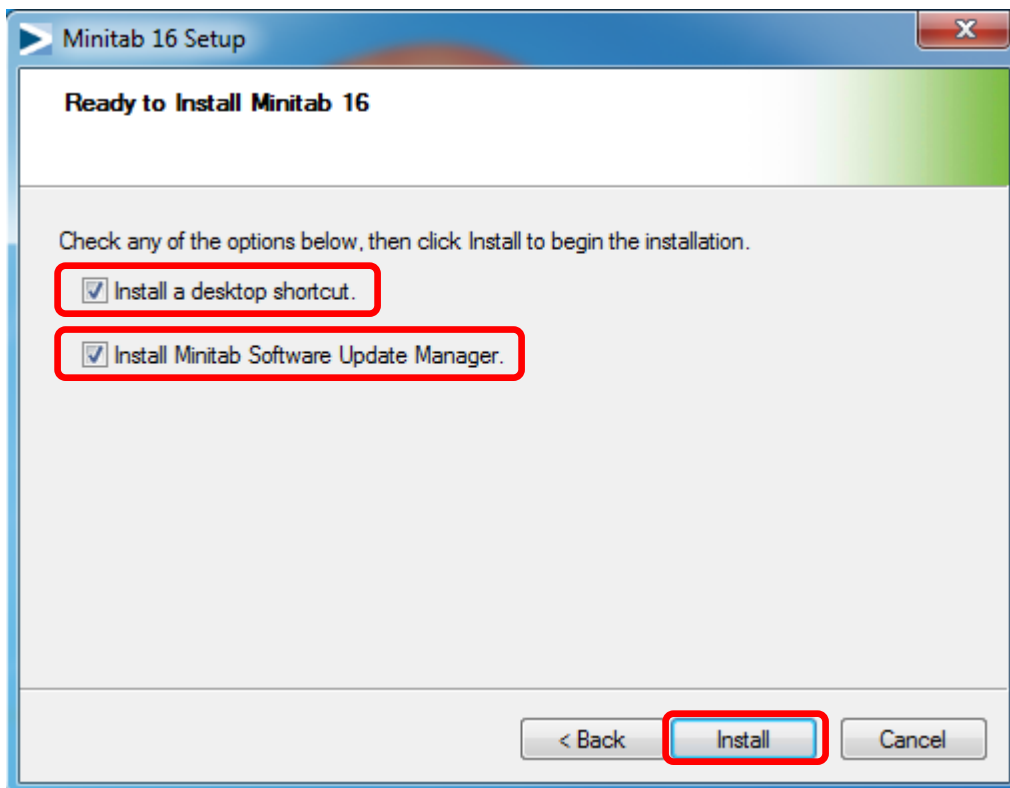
Minitab 16 Setup

Ready to Install Minitab 16

Check any of the options below, then click Install to begin the installation.

Install a desktop shortcut.

Install Minitab Software Update Manager.

< Back

Install

Cancel